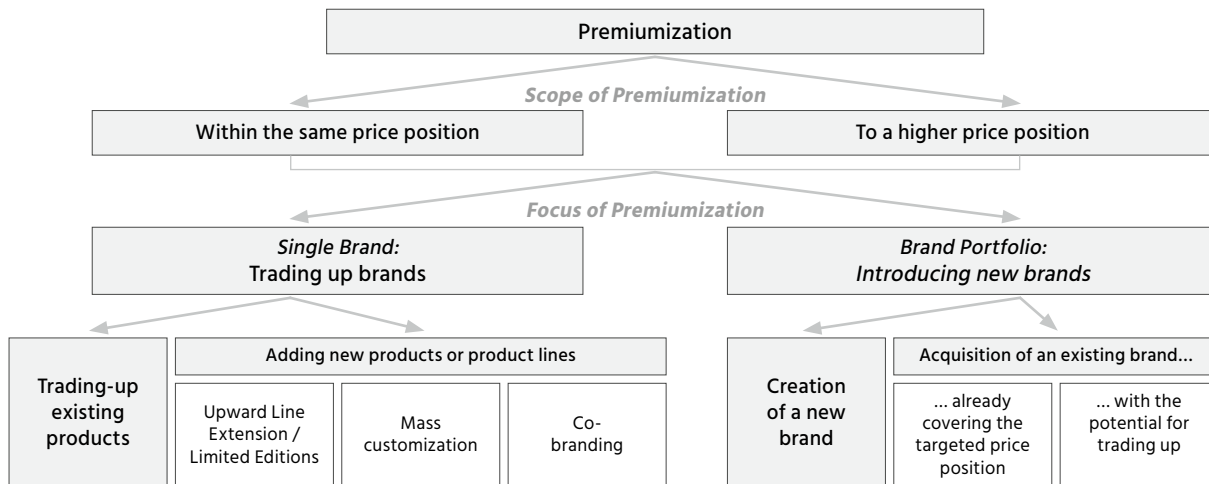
Premiumization

Scope of Premiumization

Within the same price position

To a higher price position

Focus of Premiumization

Single Brand:
Trading up brands

Brand Portfolio:
Introducing new brands

Trading-up existing products

Adding new products or product lines

Upward Line Extension / Limited Editions

Mass customization

Co-branding

Creation of a new brand

Acquisition of an existing brand...

... already covering the targeted price position

... with the potential for trading up